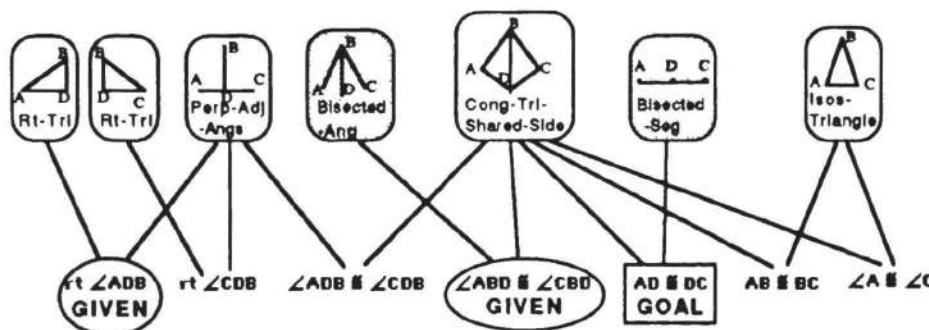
B
A D
Rt-Tri

B
D C
Rt-Tri

B
A C
D
Perp-Adj-Angs

B
A D C
Bisected-Ang

B
A C
D
Cong-Tri-Shared-Side

A D C
Bisected-Seg

B
A C
Isos-Triangle

rt ∠ADB
GIVEN

rt ∠CDB

∠ADB ≅ ∠CDB

∠ABD ≅ ∠CBD
GIVEN

AD ≅ DC
GOAL

AB ≅ BC

∠A ≅ ∠C